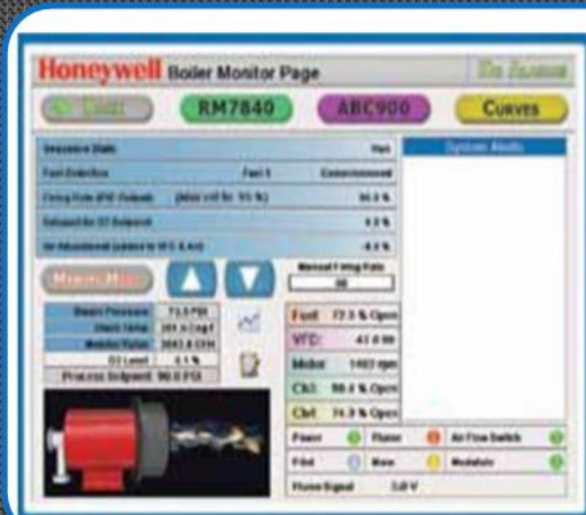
Honeywell Boiler Monitor Page

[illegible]

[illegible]

RM7840

ABC900

Curves

| Sequence State | | Run |
|---|---|---|
| Fuel Selection | Fuel 1 | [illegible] |
| Firing Rate (FR) Outputs | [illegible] | 90.3 % |
| Setback for O2 Setpoint | | 4.0 % |
| Air Adjustment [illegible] | | -0.3 % |

System Alarms

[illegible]

Manual Firing Rate

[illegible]

| Steam Pressure | 73.5 PSI |
|---|---|
| Stack Temp | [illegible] |
| Modulation Rate | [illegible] |
| O2 Level | 3.1 % |

Process Setpoint: 90.0 PSI

Fuel 72.5 % Open

VFD: 47.0 Hz

Motor 1403 rpm

Ch1 90.0 % Open

Ch1 74.9 % Open

Power

Flame

Air Flow Switch

Pilot

Main

Modulate

Flame Signal 3.0 V